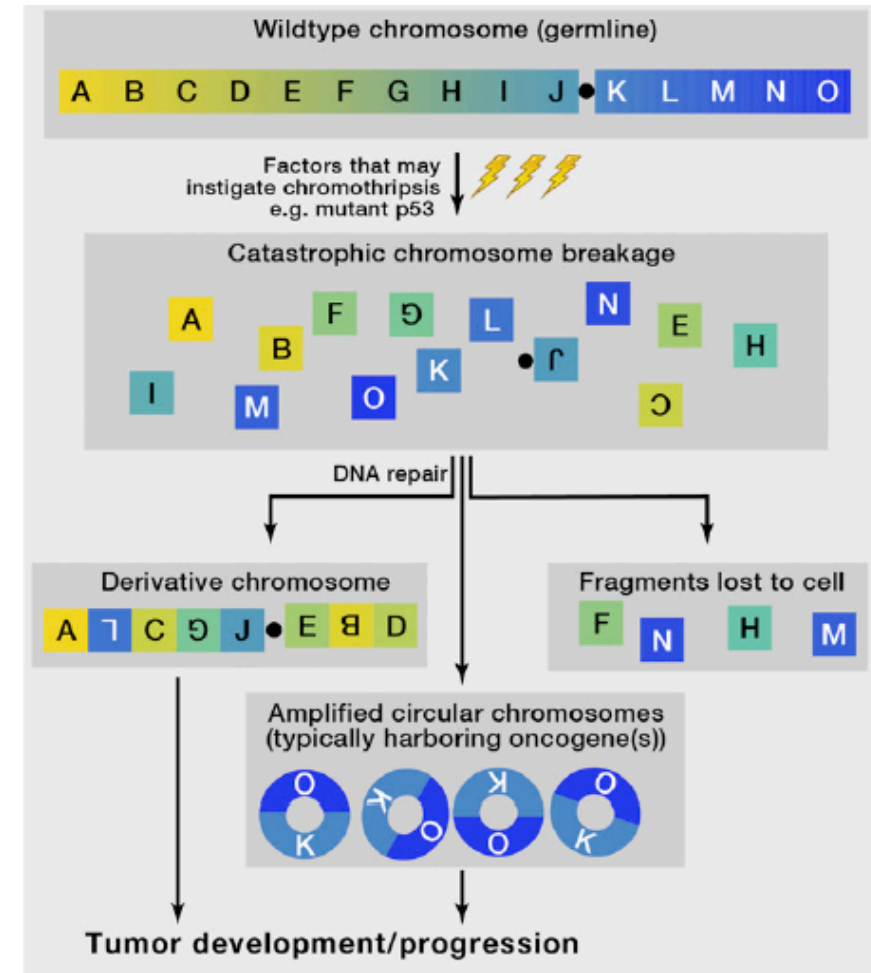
Wildtype chromosome (germline)

A B C D E F G H I J K L M N O

Factors that may instigate chromothripsis e.g. mutant p53

Catastrophic chromosome breakage

A F G L N E B J H K I M O C

DNA repair

Derivative chromosome

A L C G J E B D

Fragments lost to cell

F N H M

Amplified circular chromosomes (typically harboring oncogene(s))

O K K O K O O K

Tumor development/progression